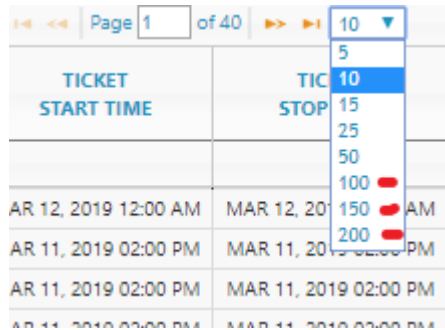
Page 1 of 40
10
5
10
15
25
50
100
150
200

| TICKET START TIME | TIC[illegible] STOP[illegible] |
|---|---|
| | |
| AR 12, 2019 12:00 AM | MAR 12, 201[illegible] AM |
| AR 11, 2019 02:00 PM | MAR 11, 20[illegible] PM |
| AR 11, 2019 02:00 PM | MAR 11, 2019 02:00 PM |
| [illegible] | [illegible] |